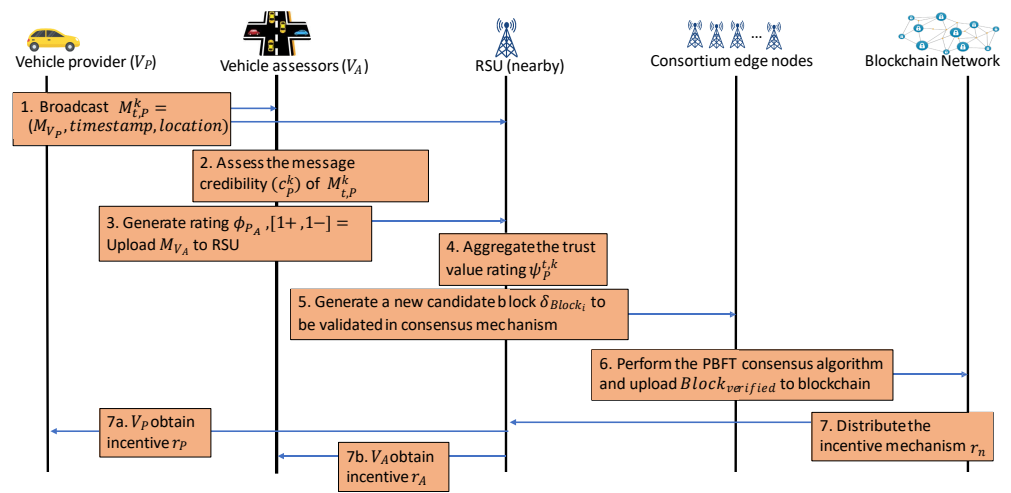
Vehicle provider ($V_P$)

Vehicle assessors ($V_A$)

RSU (nearby)

Consortium edge nodes

Blockchain Network

1. Broadcast $M_{t,P}^{k} = (M_{V_P}, timestamp, location)$

2. Assess the message credibility ($c_P^k$) of $M_{t,P}^{k}$

3. Generate rating $\phi_{P_A}$, [1+ ,1−] = Upload $M_{V_A}$ to RSU

4. Aggregate the trust value rating $\psi_P^{t,k}$

5. Generate a new candidate block $\delta_{Block_i}$ to be validated in consensus mechanism

6. Perform the PBFT consensus algorithm and upload $Block_{verified}$ to blockchain

7. Distribute the incentive mechanism $r_n$

7a. $V_P$ obtain incentive $r_P$

7b. $V_A$ obtain incentive $r_A$